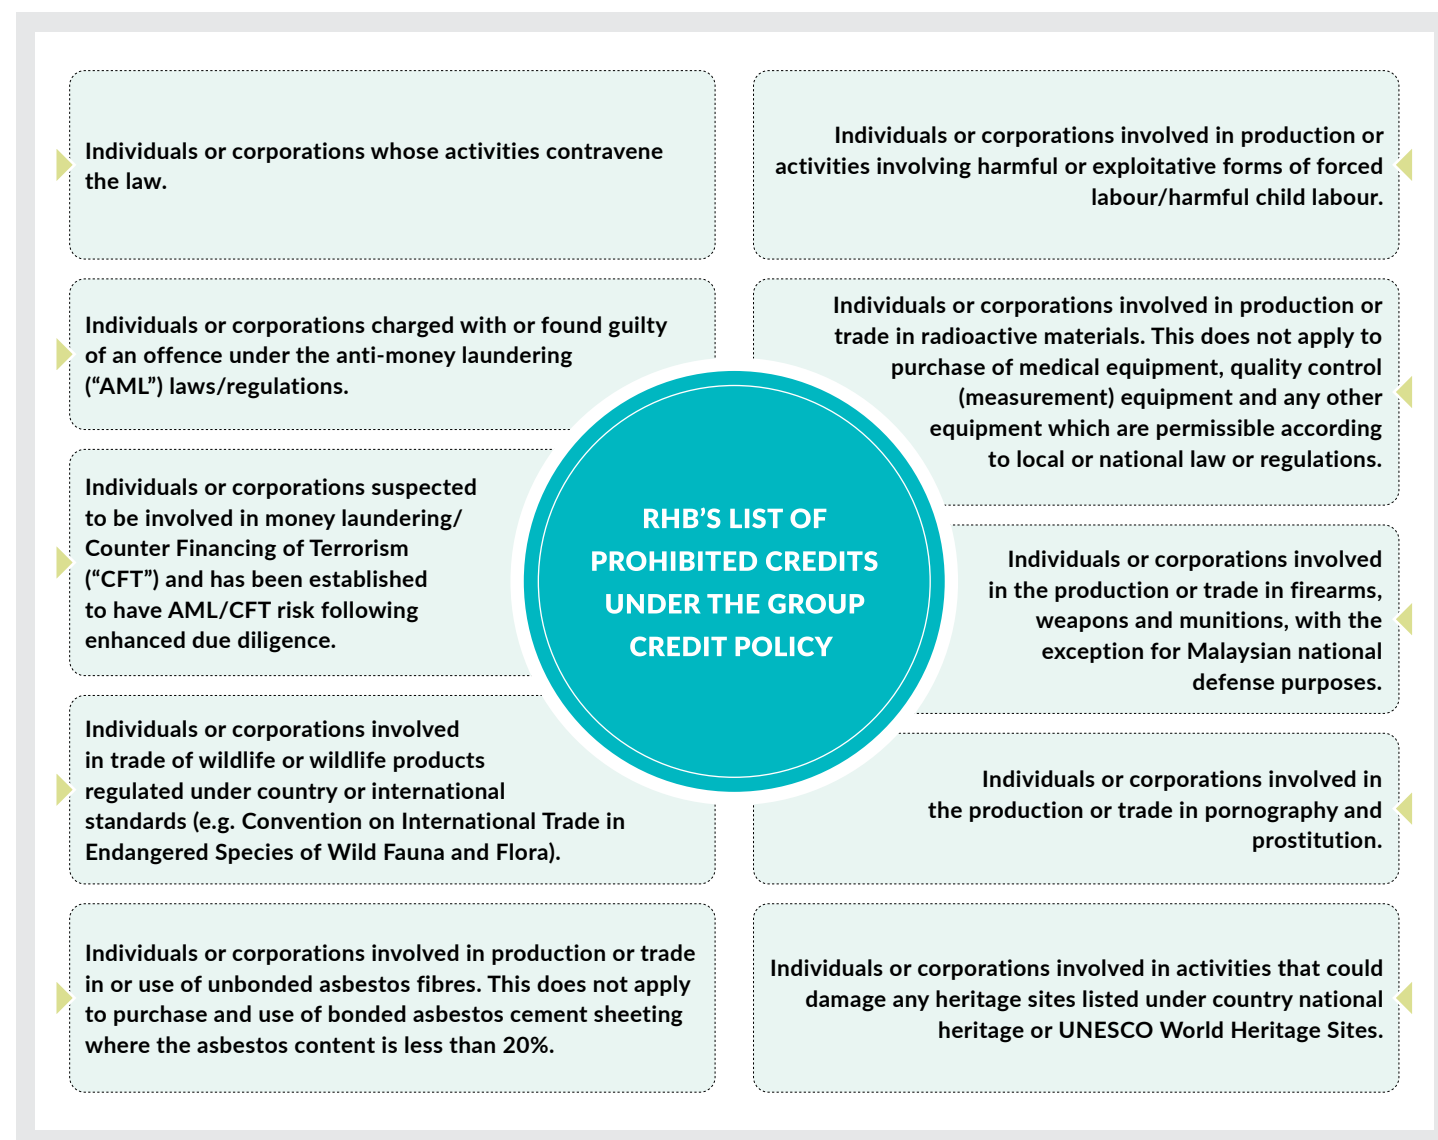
RHB'S LIST OF PROHIBITED CREDITS UNDER THE GROUP CREDIT POLICY

Individuals or corporations whose activities contravene the law.

Individuals or corporations charged with or found guilty of an offence under the anti-money laundering ("AML") laws/regulations.

Individuals or corporations suspected to be involved in money laundering/ Counter Financing of Terrorism ("CFT") and has been established to have AML/CFT risk following enhanced due diligence.

Individuals or corporations involved in trade of wildlife or wildlife products regulated under country or international standards (e.g. Convention on International Trade in Endangered Species of Wild Fauna and Flora).

Individuals or corporations involved in production or trade in or use of unbonded asbestos fibres. This does not apply to purchase and use of bonded asbestos cement sheeting where the asbestos content is less than 20%.

Individuals or corporations involved in production or activities involving harmful or exploitative forms of forced labour/harmful child labour.

Individuals or corporations involved in production or trade in radioactive materials. This does not apply to purchase of medical equipment, quality control (measurement) equipment and any other equipment which are permissible according to local or national law or regulations.

Individuals or corporations involved in the production or trade in firearms, weapons and munitions, with the exception for Malaysian national defense purposes.

Individuals or corporations involved in the production or trade in pornography and prostitution.

Individuals or corporations involved in activities that could damage any heritage sites listed under country national heritage or UNESCO World Heritage Sites.